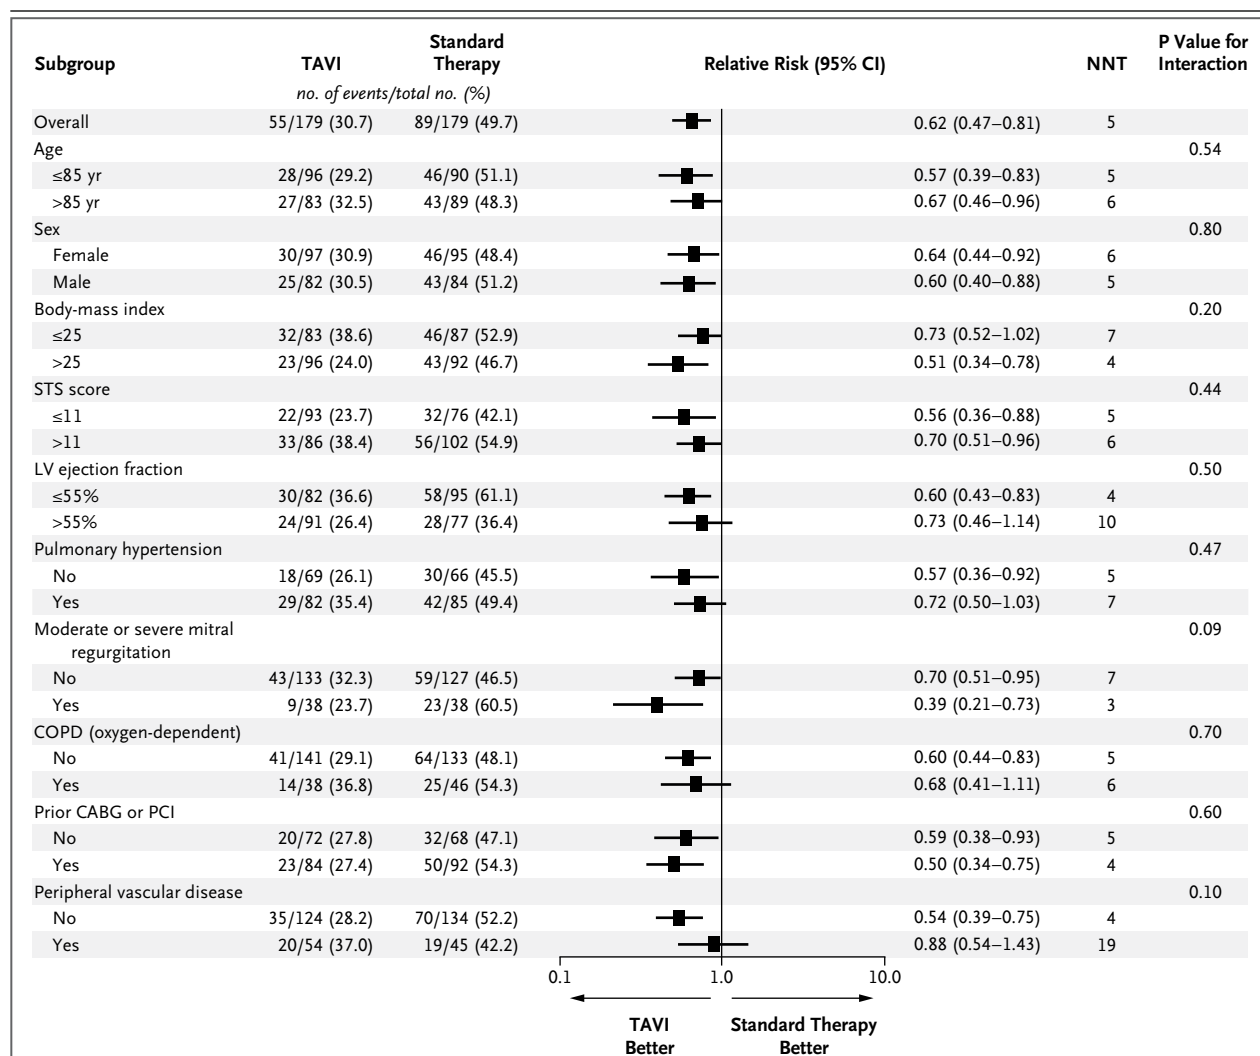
| Subgroup | TAVI | Standard Therapy | Relative Risk (95% CI) | NNT | P Value for Interaction |
|---|---|---|---|---|---|
| | no. of events/total no. (%) | | | | |
| Overall | 55/179 (30.7) | 89/179 (49.7) | 0.62 (0.47–0.81) | 5 | |
| Age | | | | | 0.54 |
| ≤85 yr | 28/96 (29.2) | 46/90 (51.1) | 0.57 (0.39–0.83) | 5 | |
| >85 yr | 27/83 (32.5) | 43/89 (48.3) | 0.67 (0.46–0.96) | 6 | |
| Sex | | | | | 0.80 |
| Female | 30/97 (30.9) | 46/95 (48.4) | 0.64 (0.44–0.92) | 6 | |
| Male | 25/82 (30.5) | 43/84 (51.2) | 0.60 (0.40–0.88) | 5 | |
| Body-mass index | | | | | 0.20 |
| ≤25 | 32/83 (38.6) | 46/87 (52.9) | 0.73 (0.52–1.02) | 7 | |
| >25 | 23/96 (24.0) | 43/92 (46.7) | 0.51 (0.34–0.78) | 4 | |
| STS score | | | | | 0.44 |
| ≤11 | 22/93 (23.7) | 32/76 (42.1) | 0.56 (0.36–0.88) | 5 | |
| >11 | 33/86 (38.4) | 56/102 (54.9) | 0.70 (0.51–0.96) | 6 | |
| LV ejection fraction | | | | | 0.50 |
| ≤55% | 30/82 (36.6) | 58/95 (61.1) | 0.60 (0.43–0.83) | 4 | |
| >55% | 24/91 (26.4) | 28/77 (36.4) | 0.73 (0.46–1.14) | 10 | |
| Pulmonary hypertension | | | | | 0.47 |
| No | 18/69 (26.1) | 30/66 (45.5) | 0.57 (0.36–0.92) | 5 | |
| Yes | 29/82 (35.4) | 42/85 (49.4) | 0.72 (0.50–1.03) | 7 | |
| Moderate or severe mitral regurgitation | | | | | 0.09 |
| No | 43/133 (32.3) | 59/127 (46.5) | 0.70 (0.51–0.95) | 7 | |
| Yes | 9/38 (23.7) | 23/38 (60.5) | 0.39 (0.21–0.73) | 3 | |
| COPD (oxygen-dependent) | | | | | 0.70 |
| No | 41/141 (29.1) | 64/133 (48.1) | 0.60 (0.44–0.83) | 5 | |
| Yes | 14/38 (36.8) | 25/46 (54.3) | 0.68 (0.41–1.11) | 6 | |
| Prior CABG or PCI | | | | | 0.60 |
| No | 20/72 (27.8) | 32/68 (47.1) | 0.59 (0.38–0.93) | 5 | |
| Yes | 23/84 (27.4) | 50/92 (54.3) | 0.50 (0.34–0.75) | 4 | |
| Peripheral vascular disease | | | | | 0.10 |
| No | 35/124 (28.2) | 70/134 (52.2) | 0.54 (0.39–0.75) | 4 | |
| Yes | 20/54 (37.0) | 19/45 (42.2) | 0.88 (0.54–1.43) | 19 | |

0.1 1.0 10.0

TAVI Better Standard Therapy Better